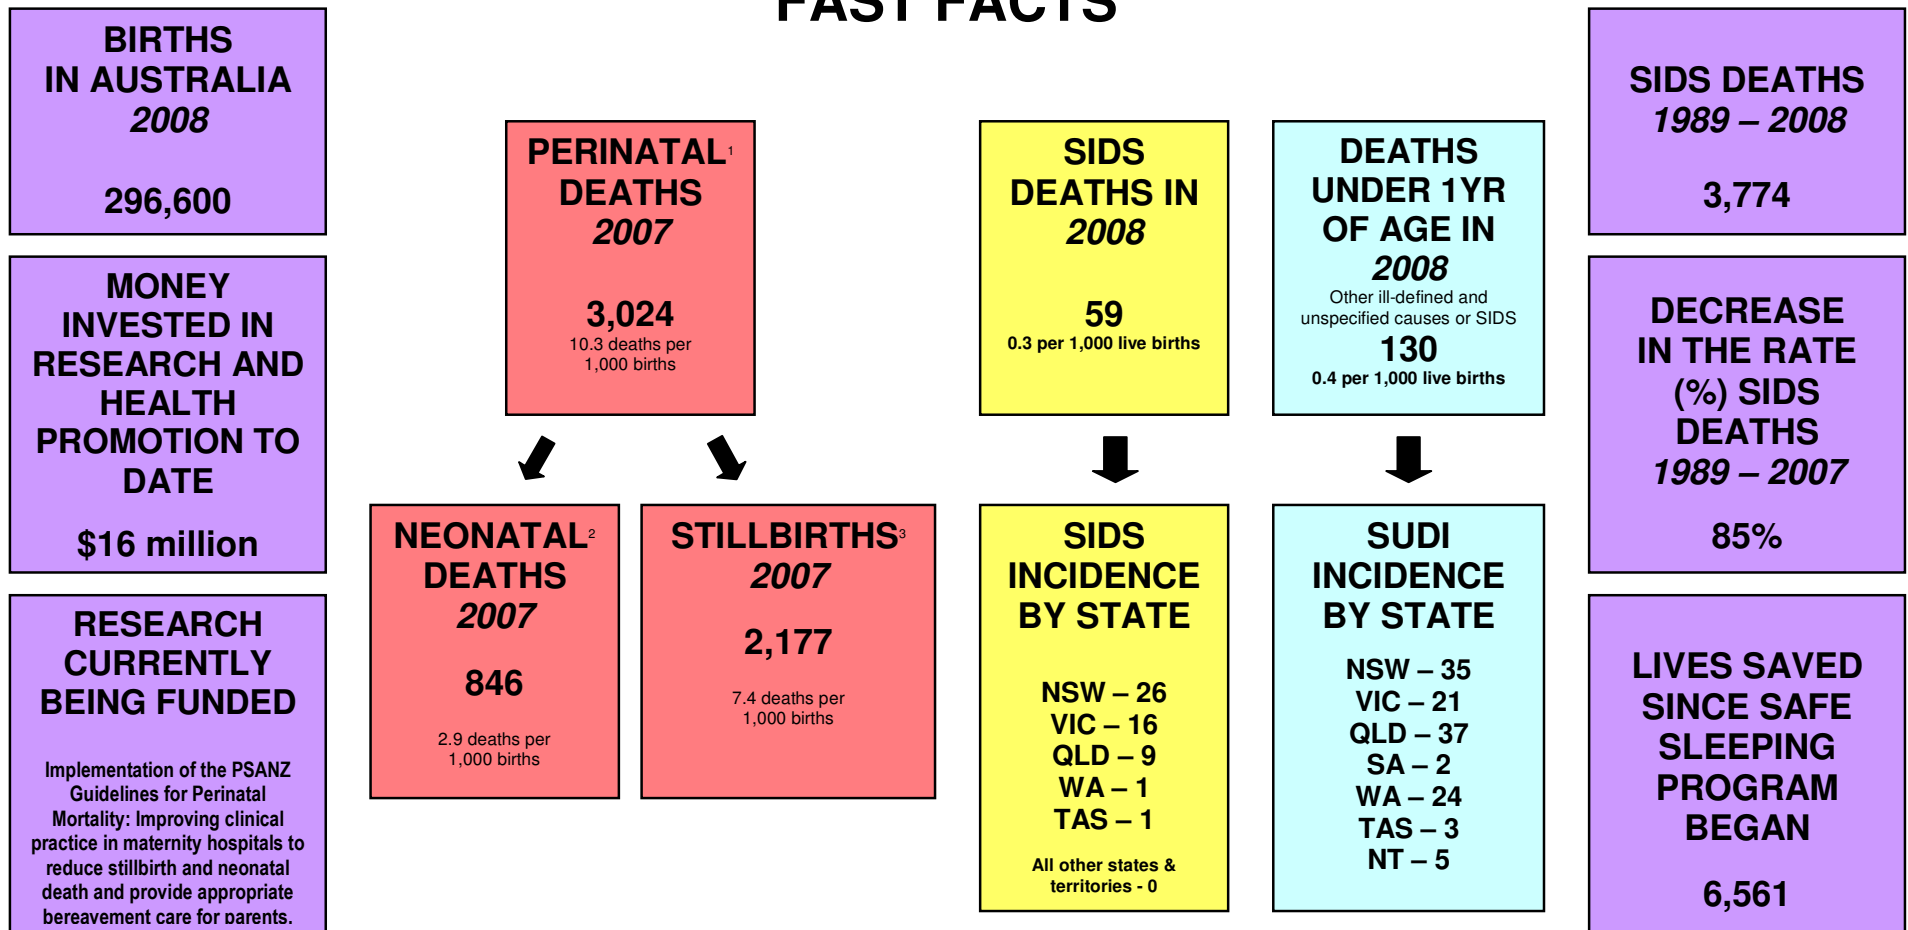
FAST FACTS

BIRTHS IN AUSTRALIA *2008*

296,600

MONEY INVESTED IN RESEARCH AND HEALTH PROMOTION TO DATE

$16 million

RESEARCH CURRENTLY BEING FUNDED

Implementation of the PSANZ Guidelines for Perinatal Mortality: Improving clinical practice in maternity hospitals to reduce stillbirth and neonatal death and provide appropriate bereavement care for parents.

PERINATAL$^1$ DEATHS *2007*

3,024
10.3 deaths per 1,000 births

NEONATAL$^2$ DEATHS *2007*

846

2.9 deaths per 1,000 births

STILLBIRTHS$^3$ *2007*

2,177

7.4 deaths per 1,000 births

SIDS DEATHS IN *2008*

59
0.3 per 1,000 live births

SIDS INCIDENCE BY STATE

NSW – 26
VIC – 16
QLD – 9
WA – 1
TAS – 1

All other states & territories - 0

DEATHS UNDER 1YR OF AGE IN *2008*
Other ill-defined and unspecified causes or SIDS
130
0.4 per 1,000 live births

SUDI INCIDENCE BY STATE

NSW – 35
VIC – 21
QLD – 37
SA – 2
WA – 24
TAS – 3
NT – 5

SIDS DEATHS *1989 – 2008*

3,774

DECREASE IN THE RATE (%) SIDS DEATHS *1989 – 2007*

85%

LIVES SAVED SINCE SAFE SLEEPING PROGRAM BEGAN

6,561